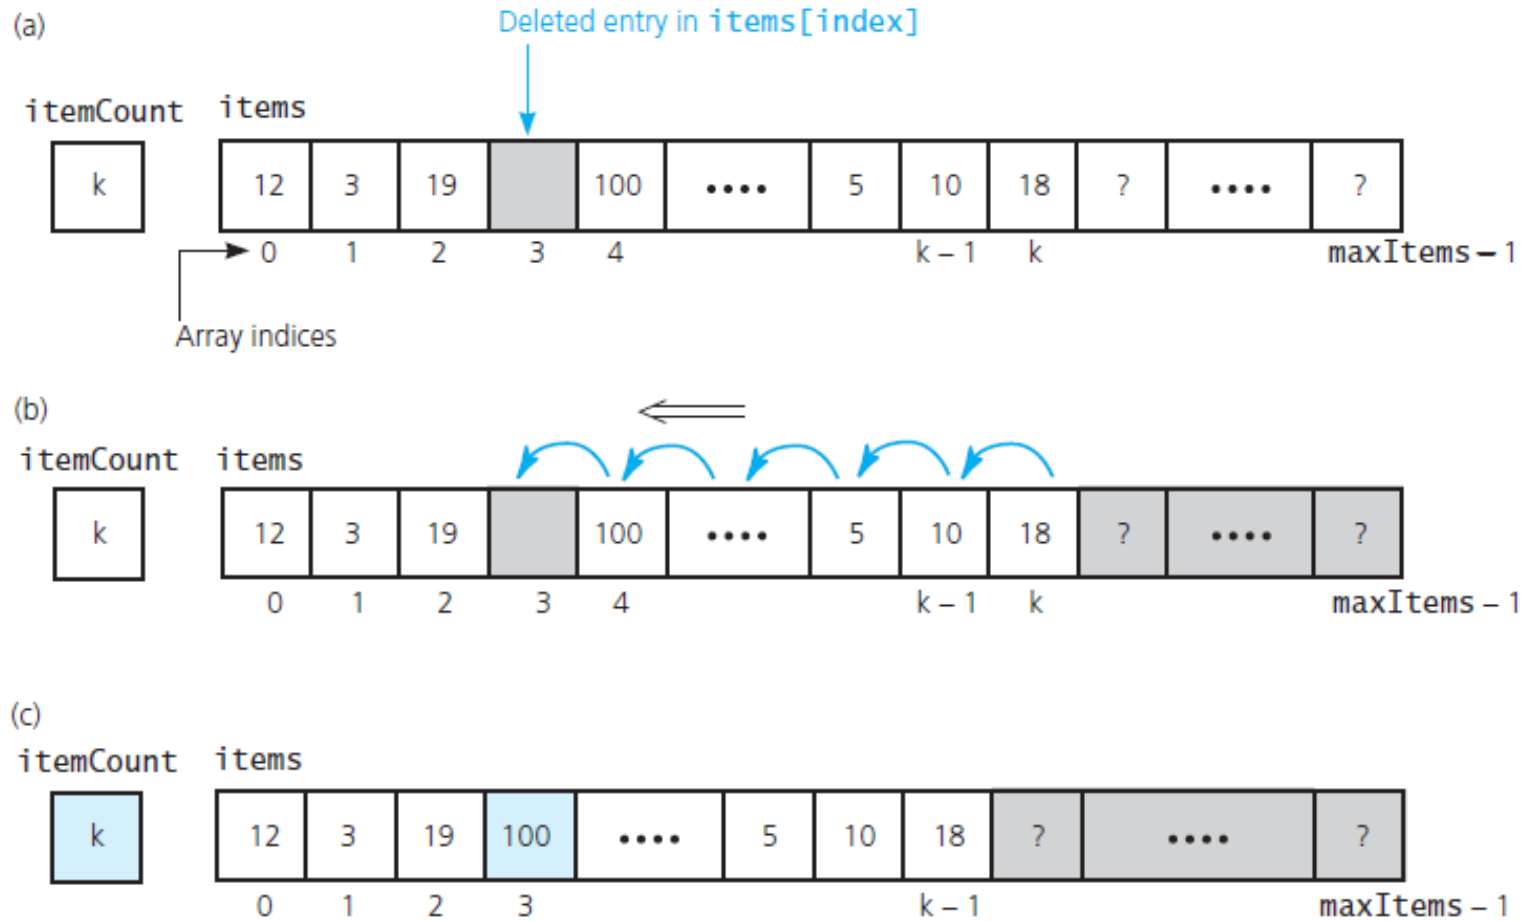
(a)

Deleted entry in items[index]

itemCount items

| k |

| 12 | 3 | 19 |  | 100 | •••• | 5 | 10 | 18 | ? | •••• | ? |
|---|---|---|---|---|---|---|---|---|---|---|---|
| 0 | 1 | 2 | 3 | 4 |  |  | k – 1 | k |  |  | maxItems – 1 |

Array indices

(b)

itemCount items

| k |

| 12 | 3 | 19 |  | 100 | •••• | 5 | 10 | 18 | ? | •••• | ? |
|---|---|---|---|---|---|---|---|---|---|---|---|
| 0 | 1 | 2 | 3 | 4 |  |  | k – 1 | k |  |  | maxItems – 1 |

(c)

itemCount items

| k |

| 12 | 3 | 19 | 100 | •••• | 5 | 10 | 18 | ? | •••• | ? |
|---|---|---|---|---|---|---|---|---|---|---|
| 0 | 1 | 2 | 3 |  |  |  | k – 1 |  |  | maxItems – 1 |